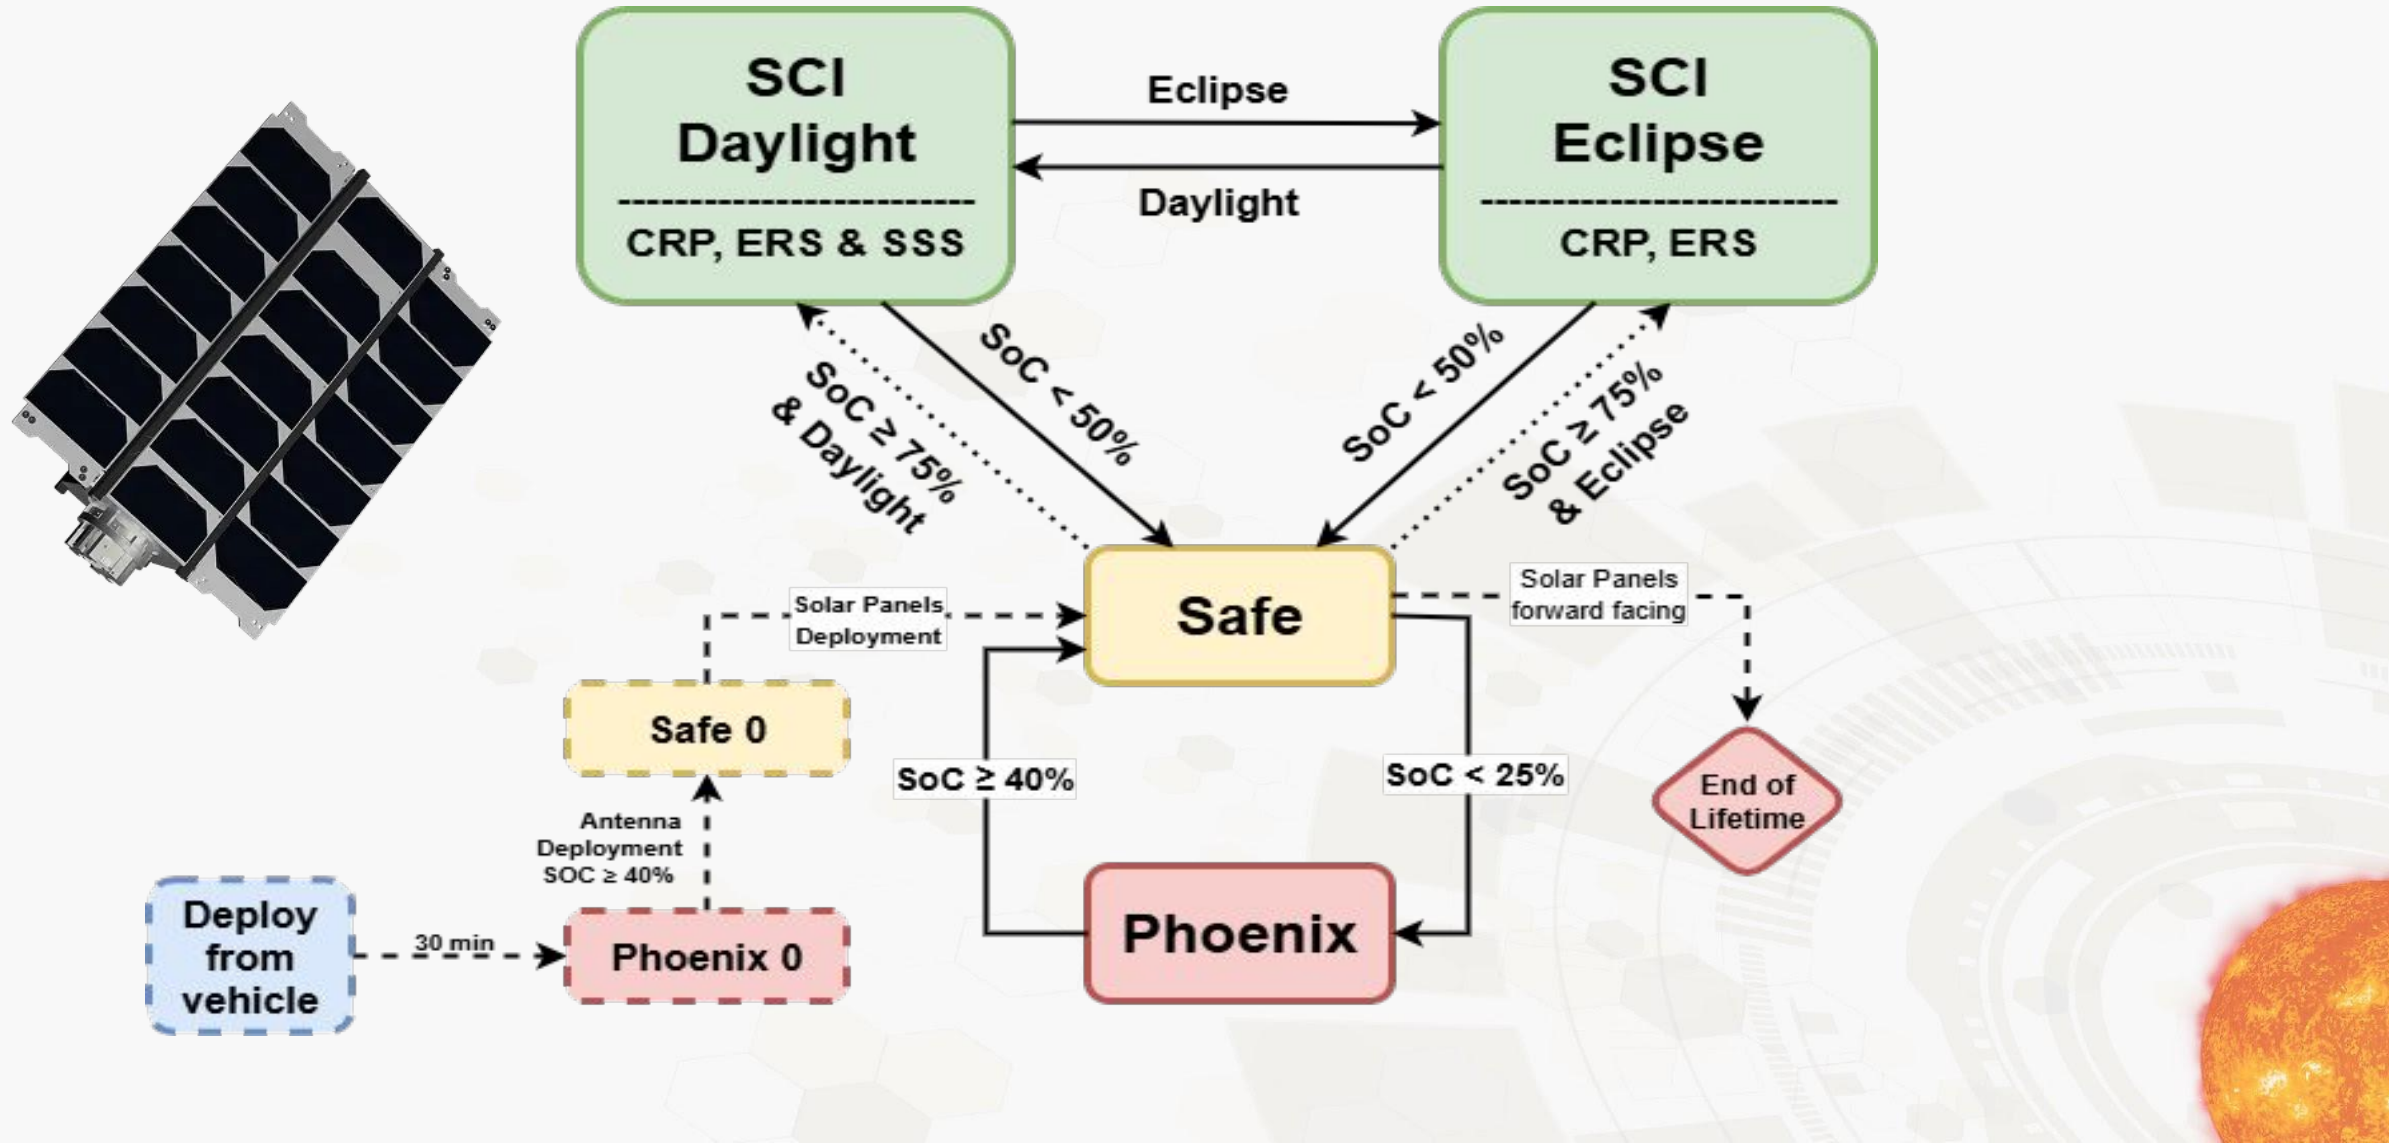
SCI Daylight
CRP, ERS & SSS

Eclipse

Daylight

SCI Eclipse
CRP, ERS

SoC ≥ 75% & Daylight

SoC < 50%

SoC < 50%

SoC ≥ 75% & Eclipse

Solar Panels Deployment

Safe

Solar Panels forward facing

Safe 0

SoC ≥ 40%

SoC < 25%

End of Lifetime

Antenna Deployment SOC ≥ 40%

Deploy from vehicle

30 min

Phoenix 0

Phoenix